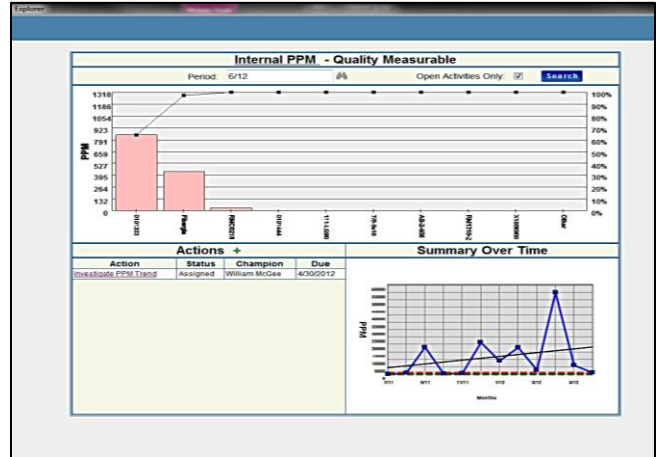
Explorer

Internal PPM - Quality Measurable

Period: 6/12

Open Activities Only: ☑ Search

1318
1186
1054
923
791
659
527
395
264
132
0

PPM

100%
90%
80%
70%
60%
50%
40%
30%
20%
10%
0%

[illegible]
Flange
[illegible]
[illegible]
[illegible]
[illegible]
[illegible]
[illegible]
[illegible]
Other

Actions +

| Action | Status | Champion | Due |
|---|---|---|---|
| Investigate PPM Trend | Assigned | William McGee | 4/30/2012 |

Summary Over Time

PPM

Months